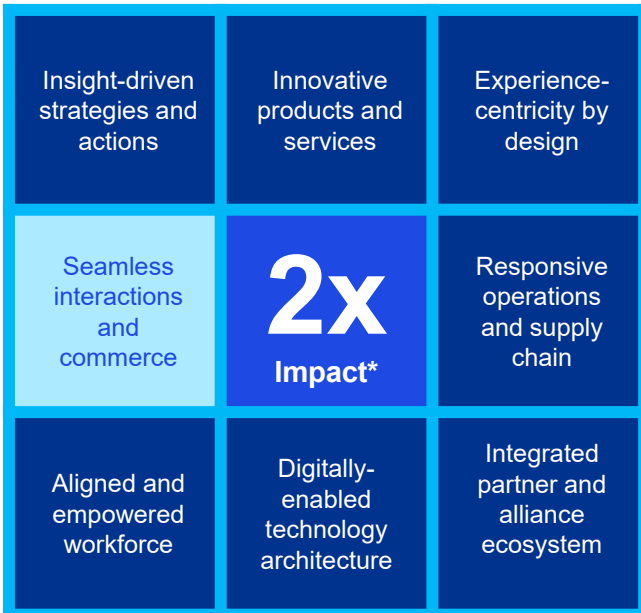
Insight-driven strategies and actions

Innovative products and services

Experience-centricity by design

Seamless interactions and commerce

2x
Impact*

Responsive operations and supply chain

Aligned and empowered workforce

Digitally-enabled technology architecture

Integrated partner and alliance ecosystem